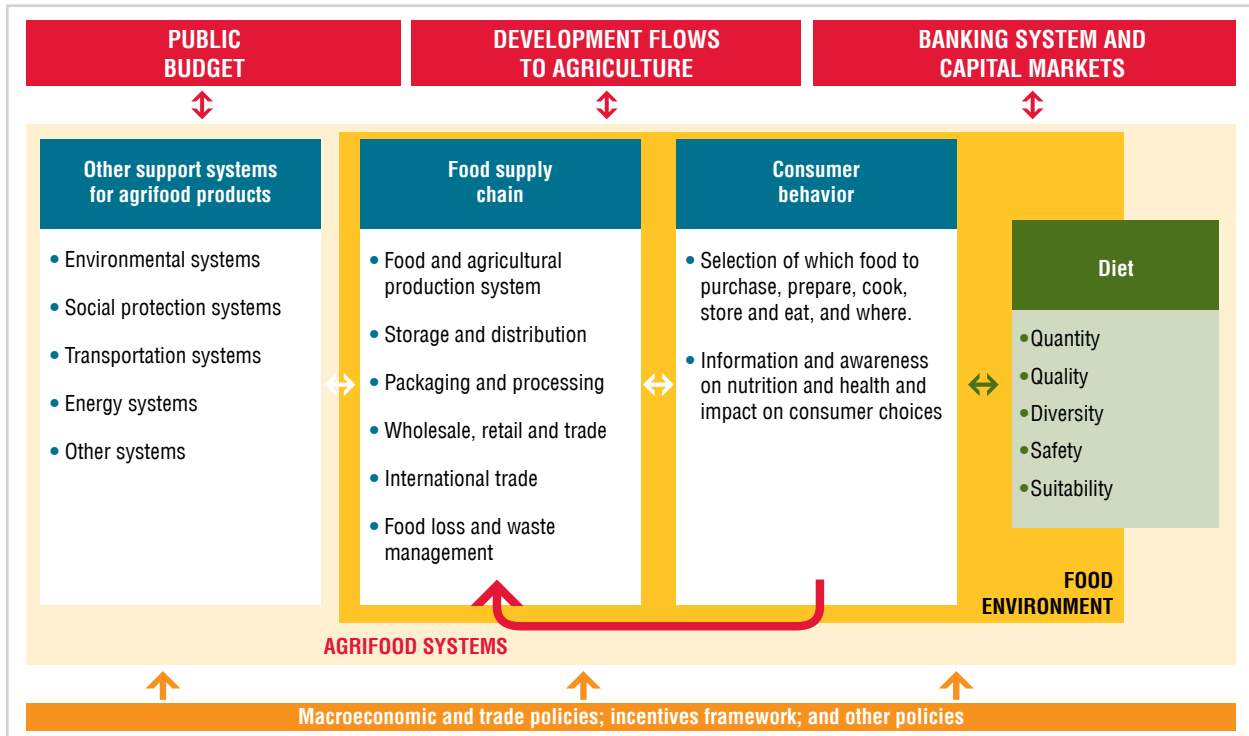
PUBLIC BUDGET

DEVELOPMENT FLOWS TO AGRICULTURE

BANKING SYSTEM AND CAPITAL MARKETS

Other support systems for agrifood products

- Environmental systems
- Social protection systems
- Transportation systems
- Energy systems
- Other systems

Food supply chain

- Food and agricultural production system
- Storage and distribution
- Packaging and processing
- Wholesale, retail and trade
- International trade
- Food loss and waste management

Consumer behavior

- Selection of which food to purchase, prepare, cook, store and eat, and where.
- Information and awareness on nutrition and health and impact on consumer choices

Diet

- Quantity
- Quality
- Diversity
- Safety
- Suitability

FOOD ENVIRONMENT

AGRIFOOD SYSTEMS

Macroeconomic and trade policies; incentives framework; and other policies